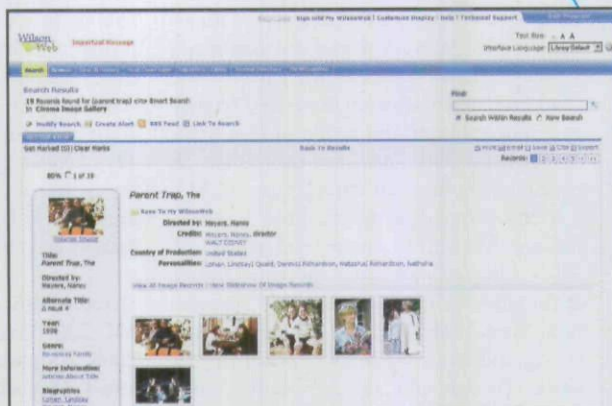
Sign Out | Sign in to My WilsonWeb | Customize Display | Help | Technical Support

Wilson Web Important Message

Text Size: A A
Interface Language: Library Default

Search

Search Results
19 Records found for (parent trap) site Smart Search
in Cinema Image Gallery

Modify Search | Create Alert | RSS Feed | Link To Search

Find:
Search Within Results New Search

Get Marked (0) | Clear Marks

Back To Results

Print | Email | Save | Cite | Export
Records: 1 2 3 4 5 6

80% 1 of 19

Parent Trap, The

Save To My WilsonWeb

Directed by: Meyers, Nancy
Credits: Meyers, Nancy, director
WALT DISNEY
Country of Production: United States
Personalities: Lohan, Lindsay; Quaid, Dennis; Richardson, Natasha; Richardson, Natasha

View All Image Records | View Slideshow Of Image Records

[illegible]

Title:
Parent Trap, The

Directed by:
Meyers, Nancy

Alternate Title:
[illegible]

Year:
1998

Genre:
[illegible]

More Information:
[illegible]

Biographies
Lohan, Lindsay